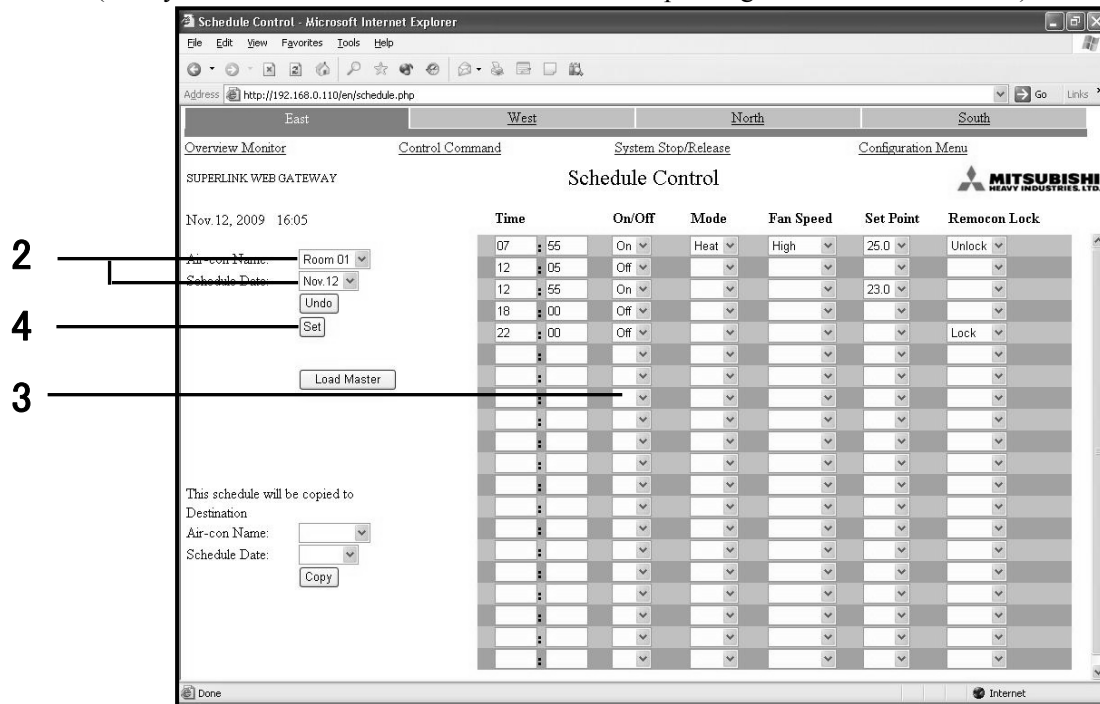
Schedule Control - Microsoft Internet Explorer

File Edit View Favorites Tools Help

Address http://192.168.0.110/en/schedule.php

Go Links

| East | West | North | South |
|---|---|---|---|

Overview Monitor Control Command System Stop/Release Configuration Menu

SUPERLINK WEB GATEWAY

Schedule Control

MITSUBISHI HEAVY INDUSTRIES, LTD.

Nov.12, 2009 16:05

Air-con Name: Room 01

Schedule Date: Nov.12

Undo

Set

Load Master

This schedule will be copied to Destination

Air-con Name:

Schedule Date:

Copy

| Time | | On/Off | Mode | Fan Speed | Set Point | Remocon Lock |
|---|---|---|---|---|---|---|
| 07 | 55 | On | Heat | High | 25.0 | Unlock |
| 12 | 05 | Off | | | | |
| 12 | 55 | On | | | 23.0 | |
| 18 | 00 | Off | | | | |
| 22 | 00 | Off | | | | Lock |

2

4

3

Done

Internet